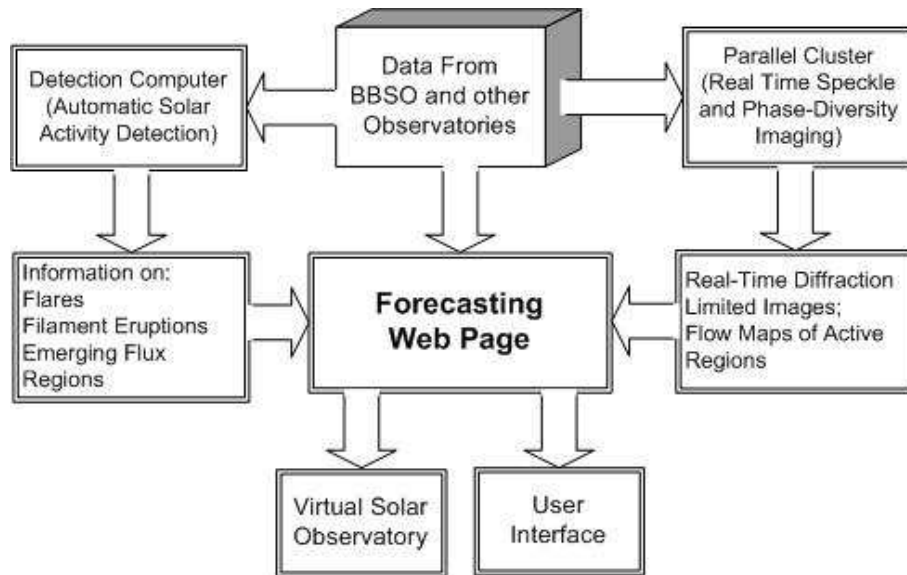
Detection Computer (Automatic Solar Activity Detection)

Data From BBSO and other Observatories

Parallel Cluster (Real Time Speckle and Phase-Diversity Imaging)

Information on:
Flares
Filament Eruptions
Emerging Flux Regions

Forecasting Web Page

Real-Time Diffraction Limited Images; Flow Maps of Active Regions

Virtual Solar Observatory

User Interface